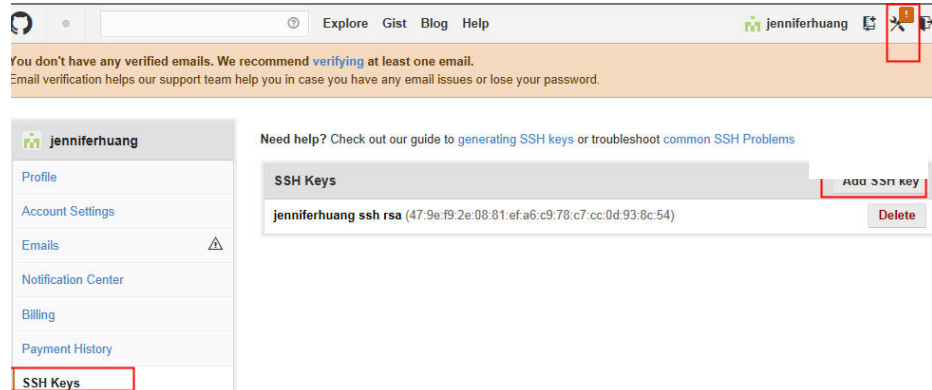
Explore Gist Blog Help

jenniferhuang

!

You don't have any verified emails. We recommend verifying at least one email.
Email verification helps our support team help you in case you have any email issues or lose your password.

jenniferhuang

Profile

Account Settings

Emails

Notification Center

Billing

Payment History

SSH Keys

Need help? Check out our guide to generating SSH keys or troubleshoot common SSH Problems

SSH Keys

Add SSH key

jenniferhuang ssh rsa (47:9e:f9:2e:08:81:ef:a6:c9:78:c7:cc:0d:93:8c:54)

Delete